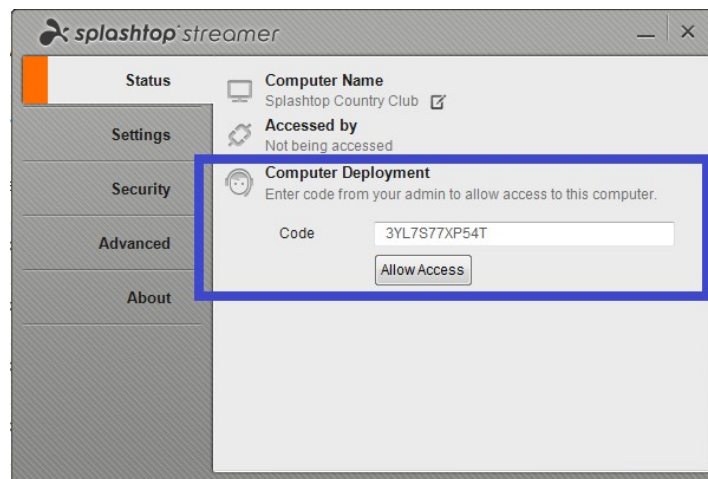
splashtop streamer

Status

Settings

Security

Advanced

About

Computer Name
Splashtop Country Club

Accessed by
Not being accessed

Computer Deployment
Enter code from your admin to allow access to this computer.

Code 3YL7S77XP54T

Allow Access